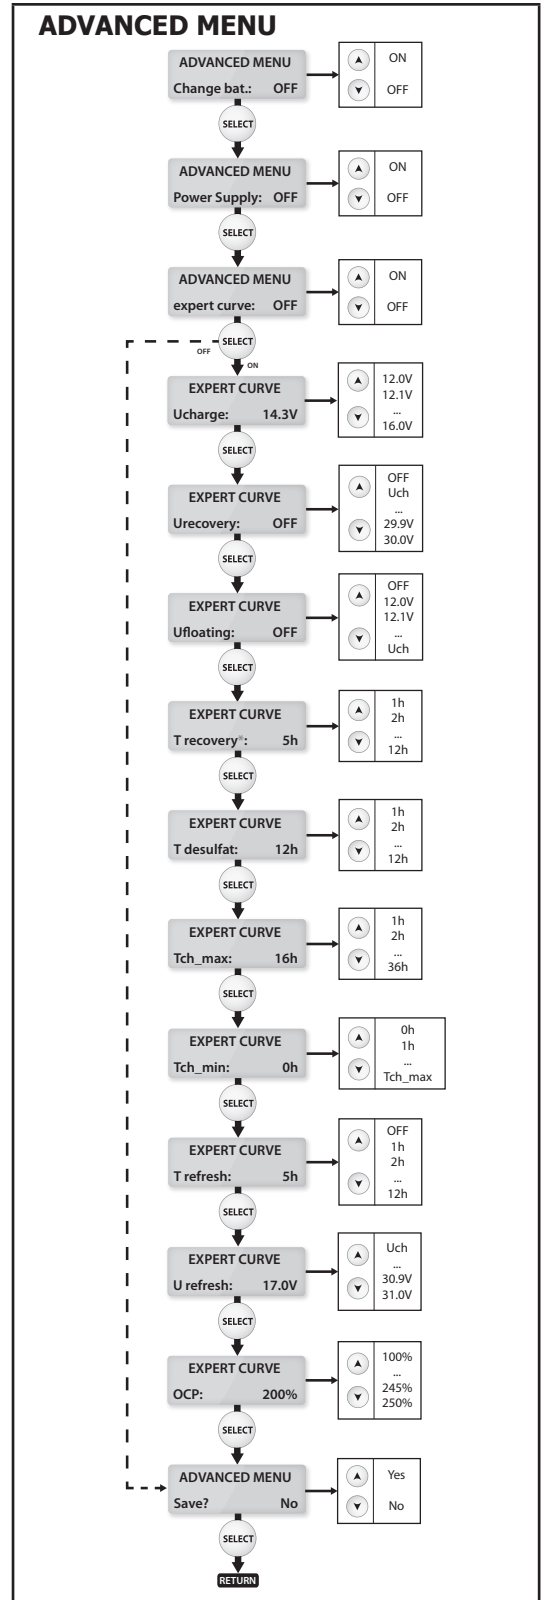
ADVANCED MENU

ADVANCED MENU
Change bat.: OFF

ON
OFF

SELECT

ADVANCED MENU
Power Supply: OFF

ON
OFF

SELECT

ADVANCED MENU
expert curve: OFF

ON
OFF

SELECT
OFF
ON

EXPERT CURVE
Ucharge: 14.3V

12.0V
12.1V
...
16.0V

SELECT

EXPERT CURVE
Urecovery: OFF

OFF
Uch
...
29.9V
30.0V

SELECT

EXPERT CURVE
Ufloating: OFF

OFF
12.0V
12.1V
...
Uch

SELECT

EXPERT CURVE
T recovery*: 5h

1h
2h
...
12h

SELECT

EXPERT CURVE
T desulfat: 12h

1h
2h
...
12h

SELECT

EXPERT CURVE
Tch_max: 16h

1h
2h
...
36h

SELECT

EXPERT CURVE
Tch_min: 0h

0h
1h
...
Tch_max

SELECT

EXPERT CURVE
T refresh: 5h

OFF
1h
2h
...
12h

SELECT

EXPERT CURVE
U refresh: 17.0V

Uch
...
30.9V
31.0V

SELECT

EXPERT CURVE
OCP: 200%

100%
...
245%
250%

SELECT

ADVANCED MENU
Save? No

Yes
No

SELECT

RETURN